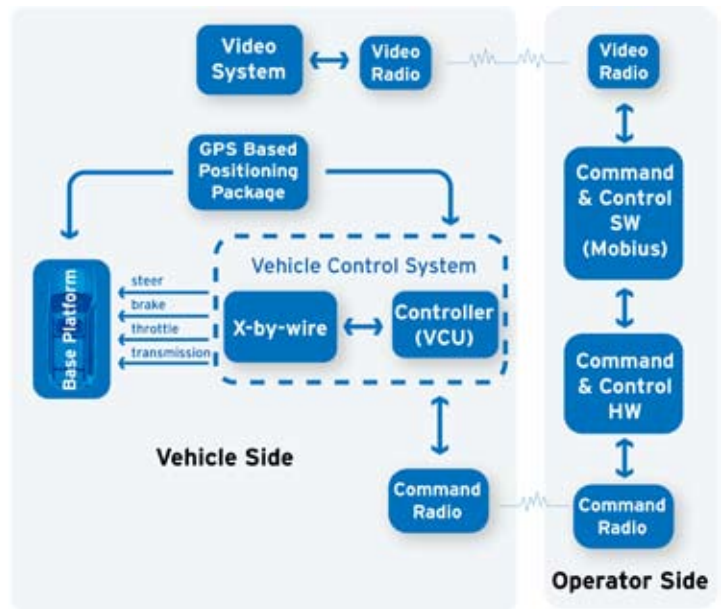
Video System

Video Radio

Video Radio

GPS Based Positioning Package

Command & Control SW (Mobius)

Vehicle Control System

Base Platform

steer

brake

throttle

transmission

X-by-wire

Controller (VCU)

Command & Control HW

Vehicle Side

Command Radio

Command Radio

Operator Side